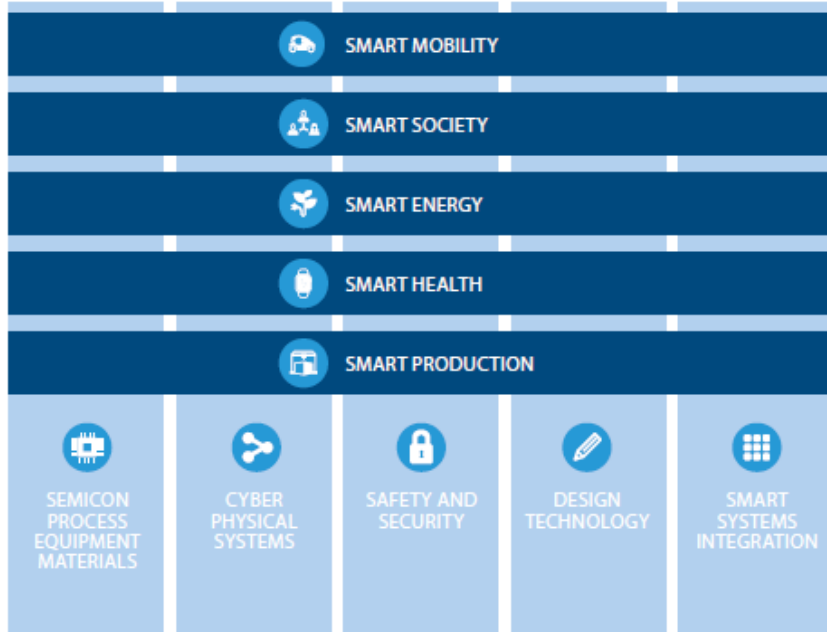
SMART MOBILITY

SMART SOCIETY

SMART ENERGY

SMART HEALTH

SMART PRODUCTION

SEMICON PROCESS EQUIPMENT MATERIALS

CYBER PHYSICAL SYSTEMS

SAFETY AND SECURITY

DESIGN TECHNOLOGY

SMART SYSTEMS INTEGRATION